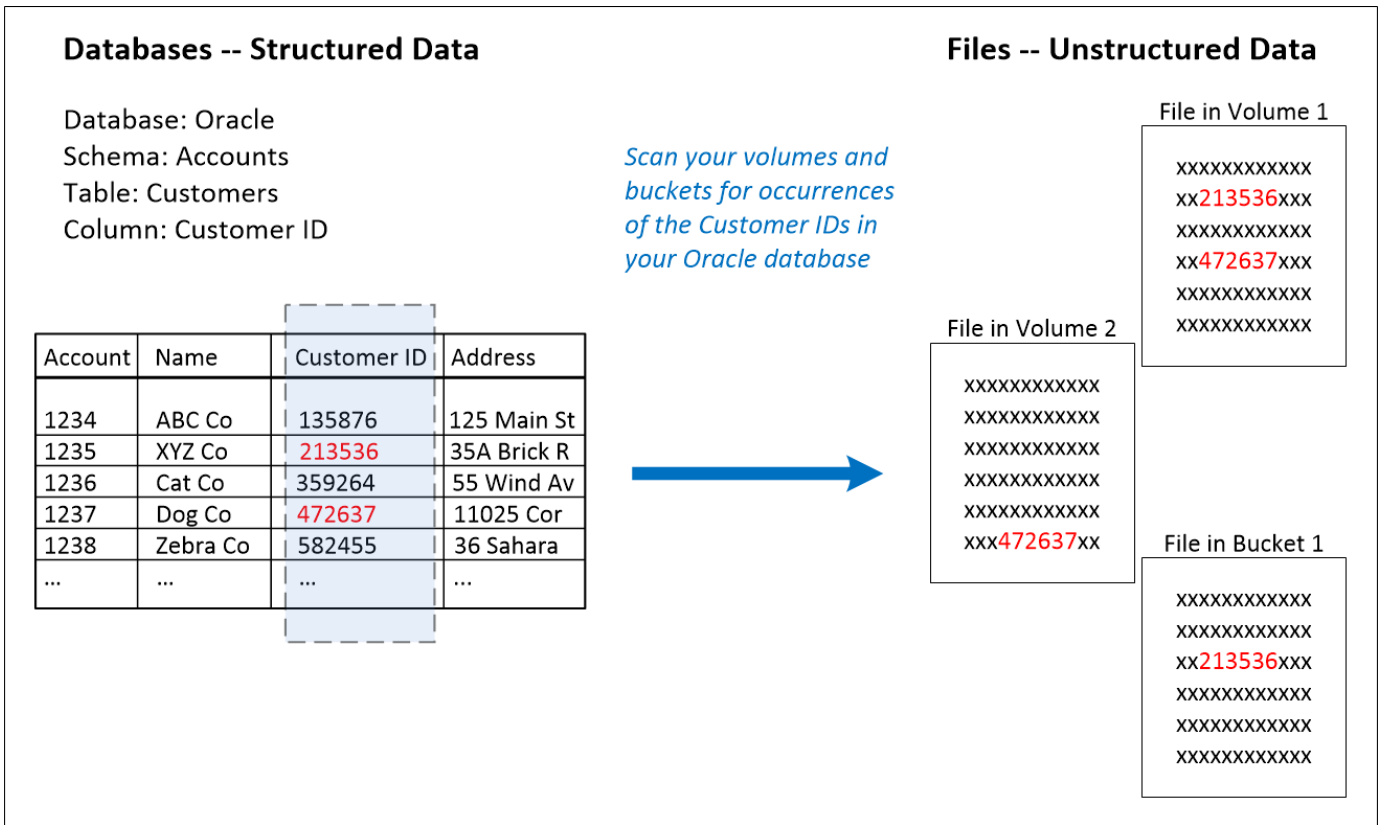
Databases -- Structured Data

Database: Oracle
Schema: Accounts
Table: Customers
Column: Customer ID

| Account | Name | Customer ID | Address |
|---|---|---|---|
| 1234 | ABC Co | 135876 | 125 Main St |
| 1235 | XYZ Co | 213536 | 35A Brick R |
| 1236 | Cat Co | 359264 | 55 Wind Av |
| 1237 | Dog Co | 472637 | 11025 Cor |
| 1238 | Zebra Co | 582455 | 36 Sahara |
| ... | ... | ... | ... |

Scan your volumes and buckets for occurrences of the Customer IDs in your Oracle database

Files -- Unstructured Data

File in Volume 1

xxxxxxxxxxxx
xx213536xxx
xxxxxxxxxxxx
xx472637xxx
xxxxxxxxxxxx
xxxxxxxxxxxx

File in Volume 2

xxxxxxxxxxxx
xxxxxxxxxxxx
xxxxxxxxxxxx
xxxxxxxxxxxx
xxxxxxxxxxxx
xxx472637xx

File in Bucket 1

xxxxxxxxxxxx
xxxxxxxxxxxx
xx213536xxx
xxxxxxxxxxxx
xxxxxxxxxxxx
xxxxxxxxxxxx